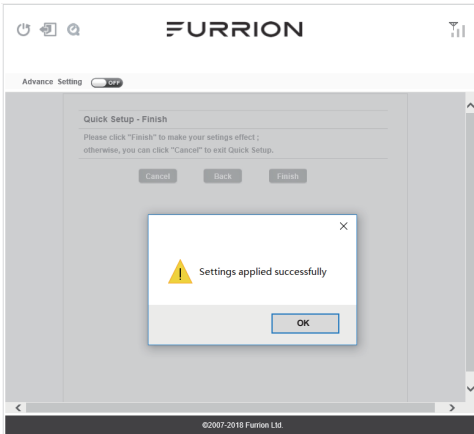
FURRION

Advance Setting OFF

Quick Setup - Finish

Please click "Finish" to make your setings effect ;
otherwise, you can click "Cancel" to exit Quick Setup.

Cancel Back Finish

Settings applied successfully

OK

©2007-2018 Furrion Ltd.